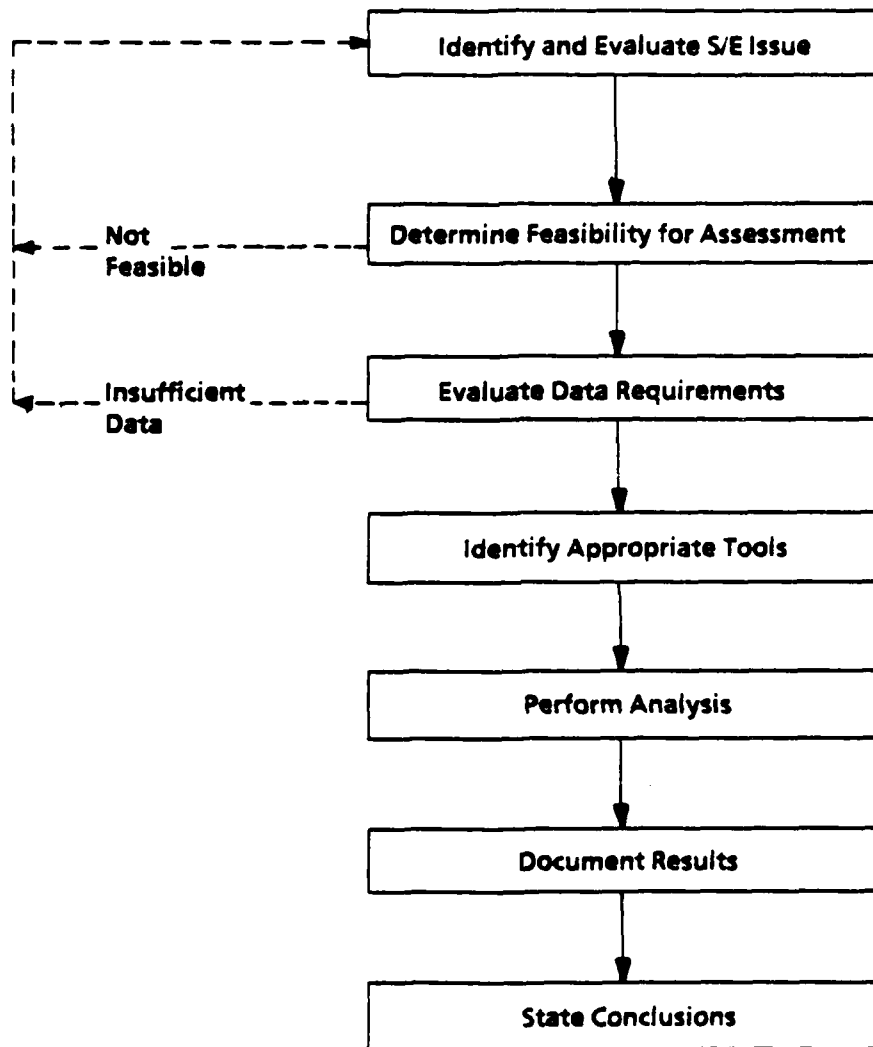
Identify and Evaluate S/E Issue

Not Feasible

Determine Feasibility for Assessment

Insufficient Data

Evaluate Data Requirements

Identify Appropriate Tools

Perform Analysis

Document Results

State Conclusions